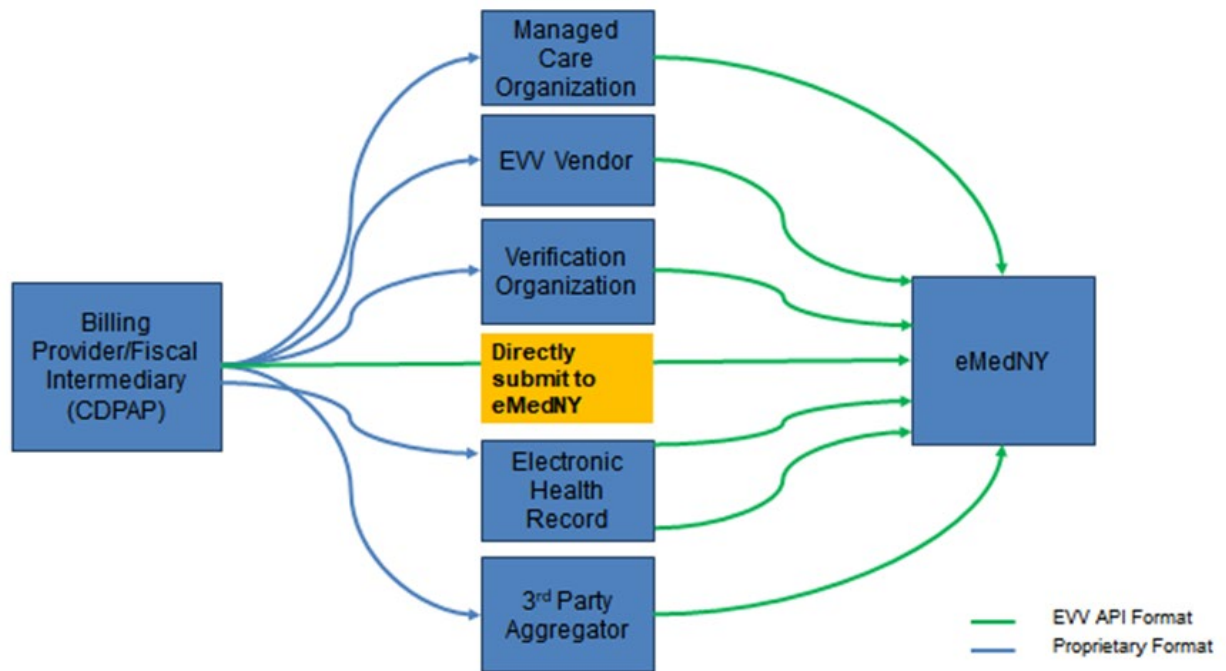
Billing Provider/Fiscal Intermediary (CDPAP)

Managed Care Organization

EVV Vendor

Verification Organization

Directly submit to eMedNY

Electronic Health Record

3$^{rd}$ Party Aggregator

eMedNY

EVV API Format

Proprietary Format